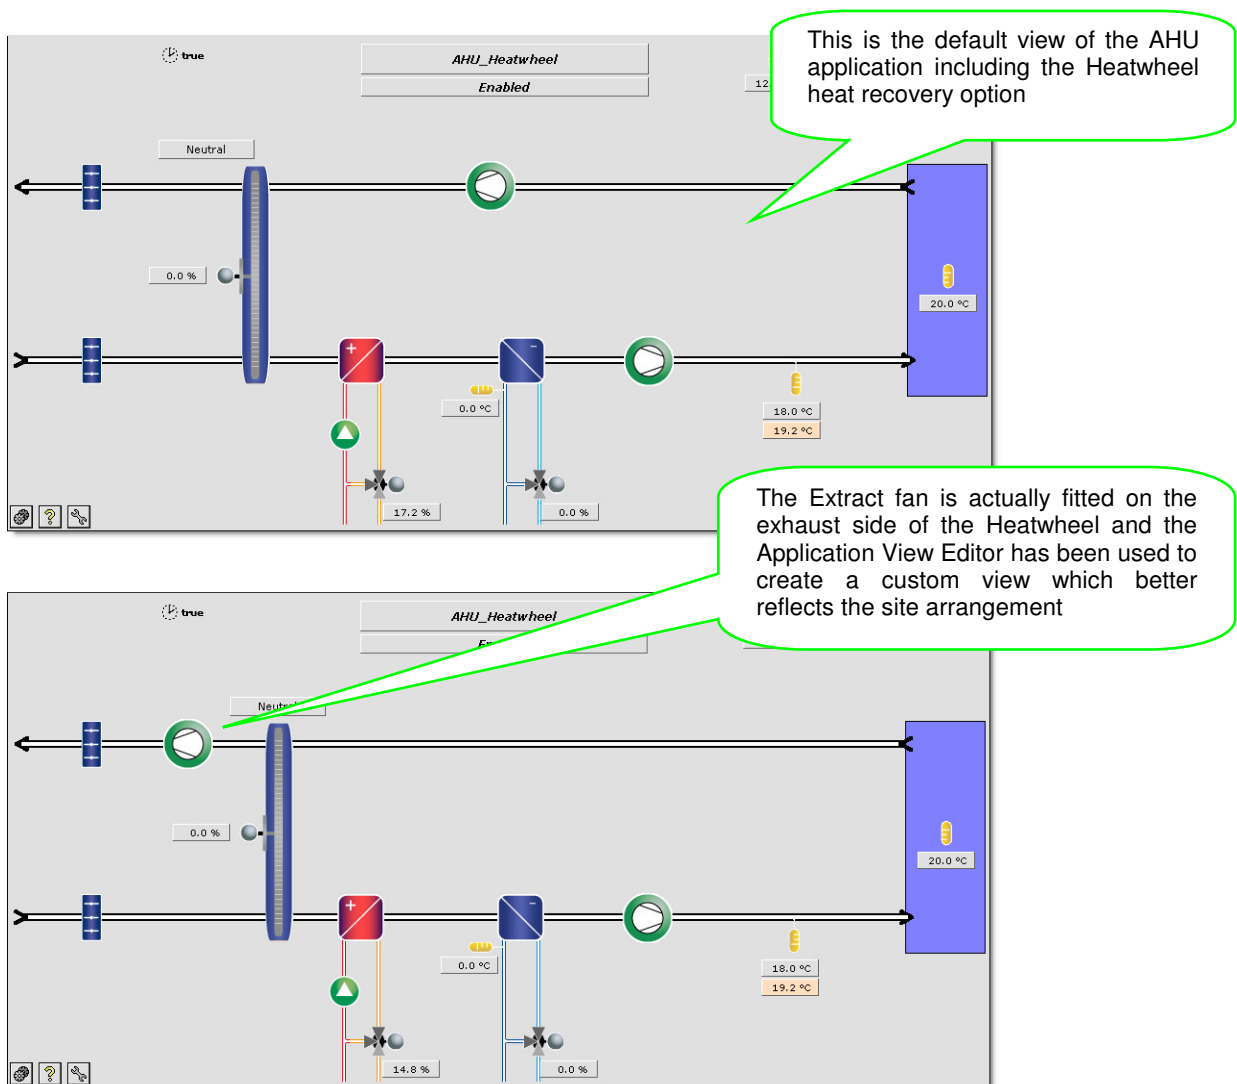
true

AHU_Heatwheel

Enabled

12

This is the default view of the AHU application including the Heatwheel heat recovery option

Neutral

0.0 %

20.0 °C

0.0 °C

18.0 °C

19.2 °C

17.2 %

0.0 %

The Extract fan is actually fitted on the exhaust side of the Heatwheel and the Application View Editor has been used to create a custom view which better reflects the site arrangement

true

AHU_Heatwheel

En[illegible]

Neut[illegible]

0.0 %

20.0 °C

0.0 °C

18.0 °C

19.2 °C

14.8 %

0.0 %